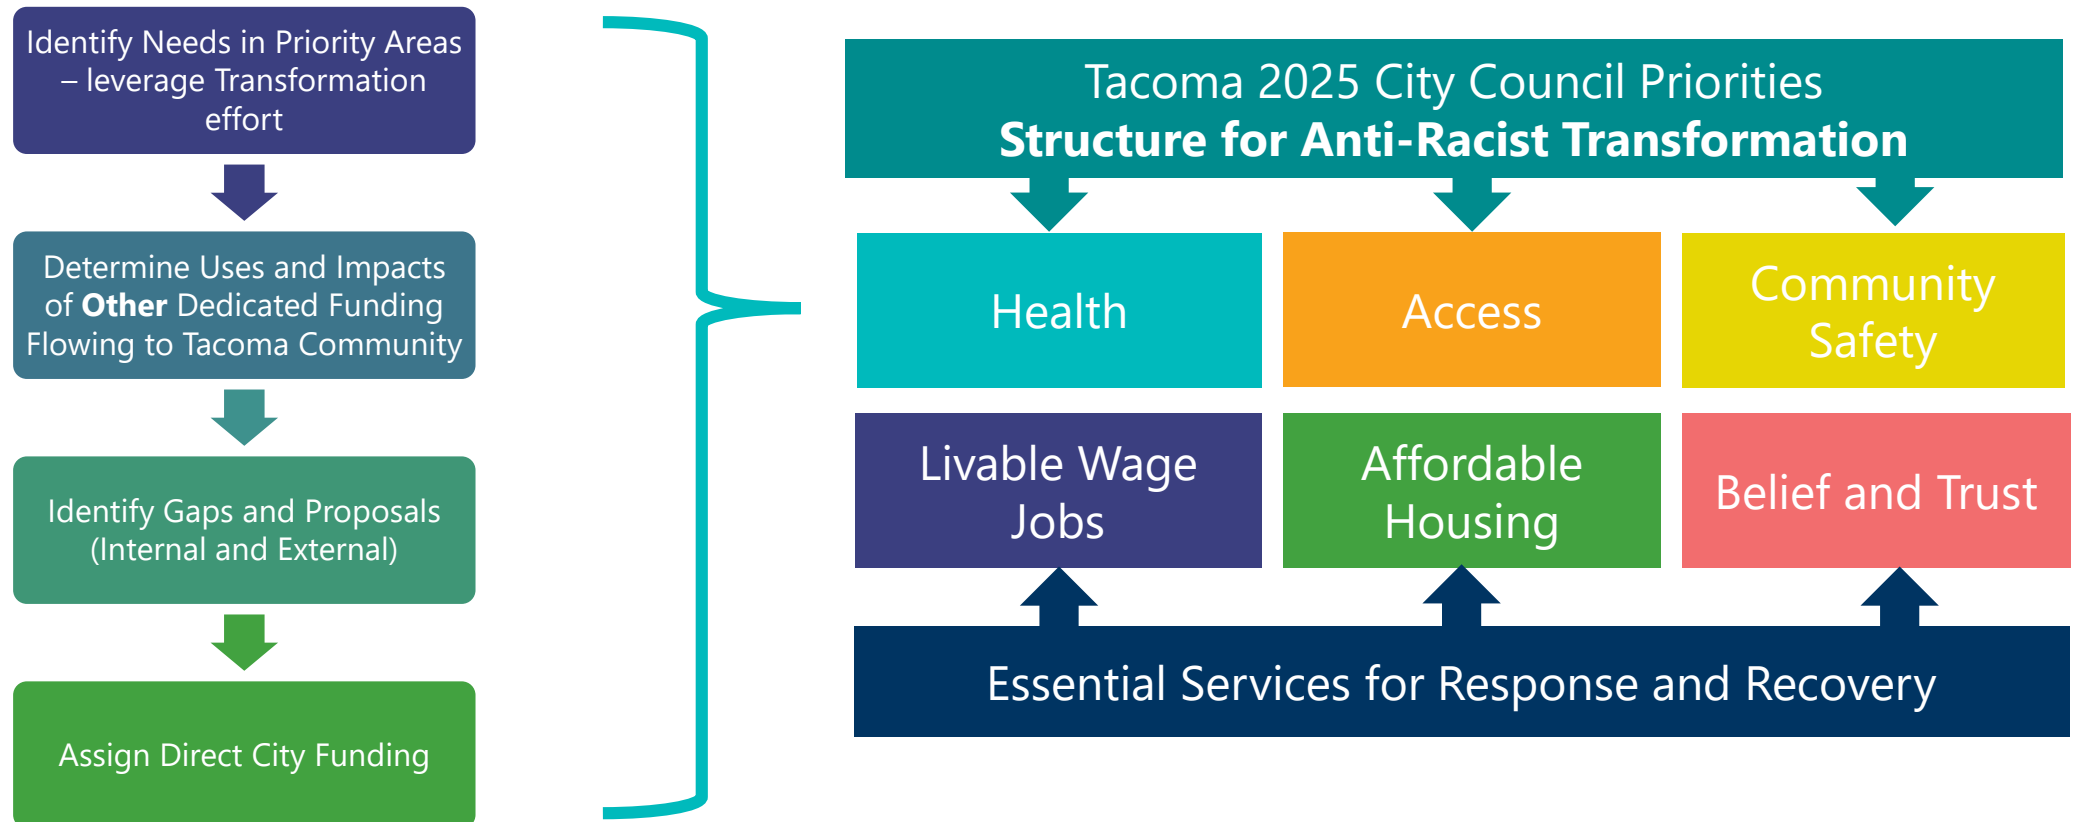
Identify Needs in Priority Areas – leverage Transformation effort

Determine Uses and Impacts of **Other** Dedicated Funding Flowing to Tacoma Community

Identify Gaps and Proposals (Internal and External)

Assign Direct City Funding

Tacoma 2025 City Council Priorities
**Structure for Anti-Racist Transformation**

Health

Access

Community Safety

Livable Wage Jobs

Affordable Housing

Belief and Trust

Essential Services for Response and Recovery